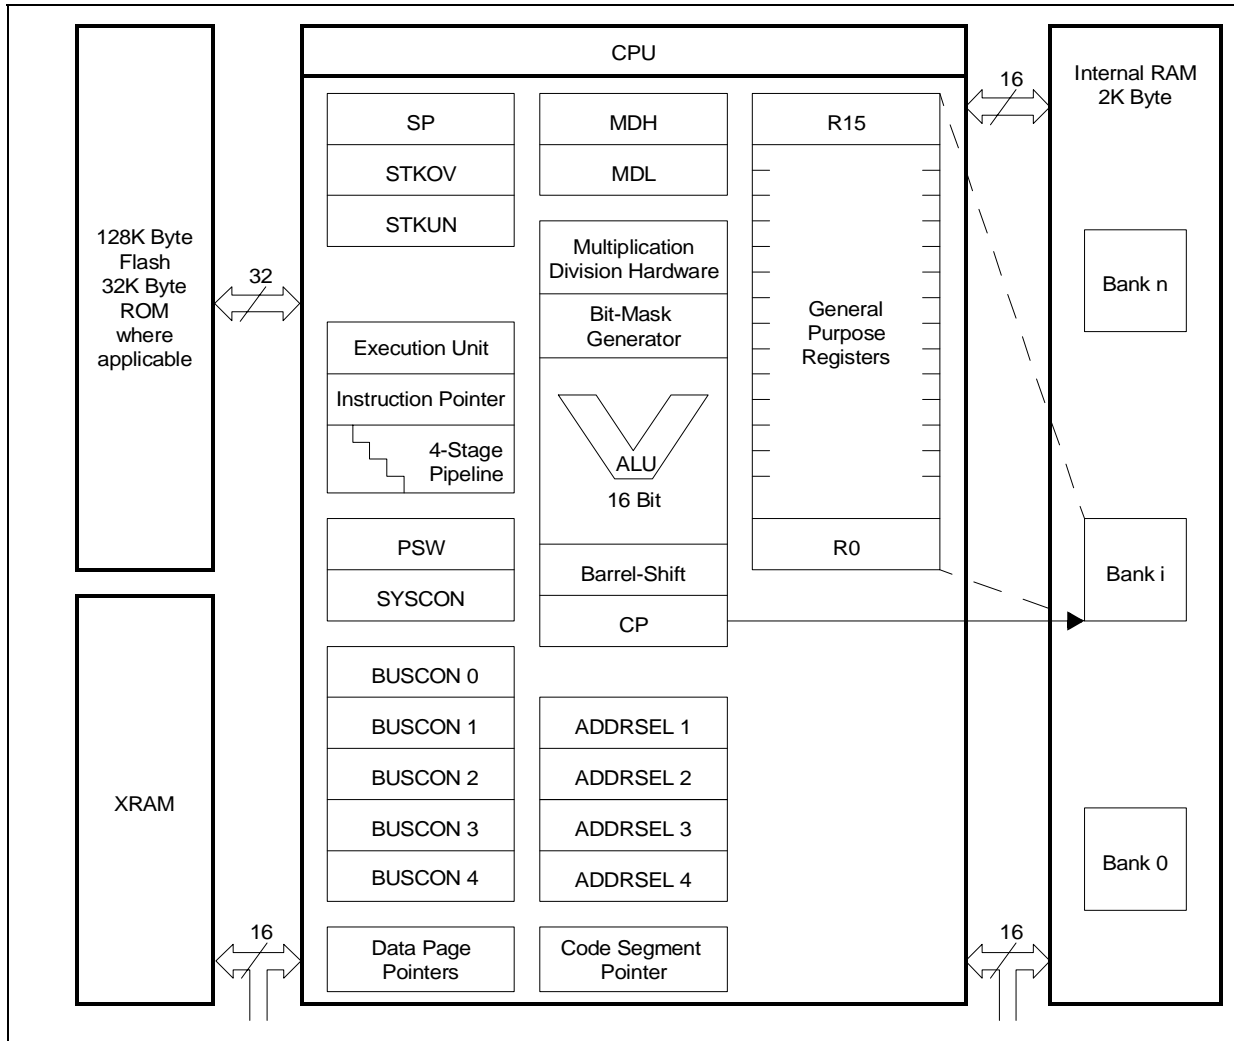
CPU

16

Internal RAM
2K Byte

SP

STKOV

STKUN

MDH

MDL

R15

128K Byte
Flash
32K Byte
ROM
where
applicable

32

Multiplication
Division Hardware

Bit-Mask
Generator

General
Purpose
Registers

Bank n

Execution Unit

Instruction Pointer

4-Stage
Pipeline

ALU

16 Bit

PSW

SYSCON

Barrel-Shift

CP

R0

Bank i

BUSCON 0

BUSCON 1

BUSCON 2

BUSCON 3

BUSCON 4

ADDRSEL 1

ADDRSEL 2

ADDRSEL 3

ADDRSEL 4

XRAM

Bank 0

16

Data Page
Pointers

Code Segment
Pointer

16